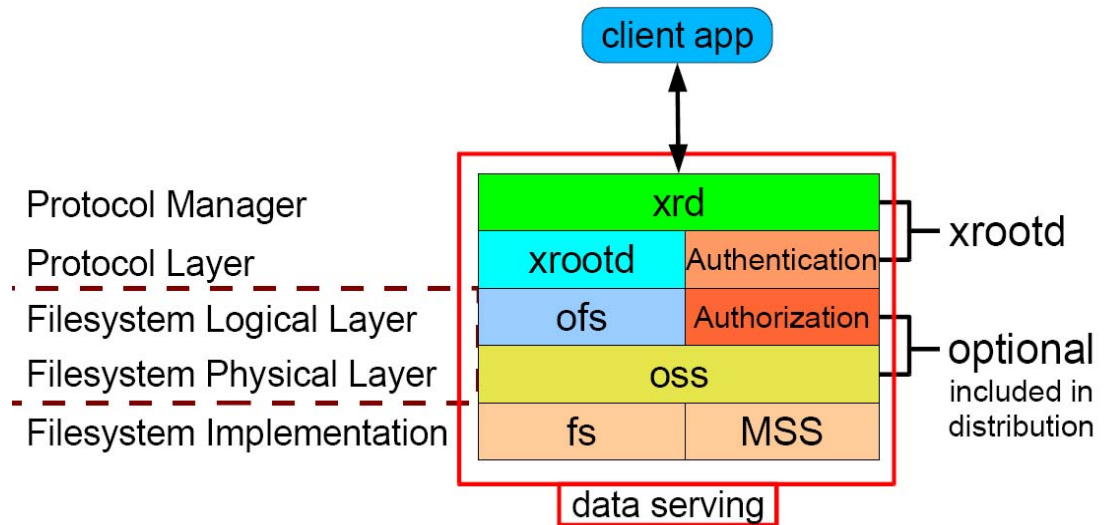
client app

Protocol Manager
Protocol Layer
Filesystem Logical Layer
Filesystem Physical Layer
Filesystem Implementation

xrd
xrootd
Authentication
ofs
Authorization
oss
fs
MSS

xrootd

optional
included in distribution

data serving